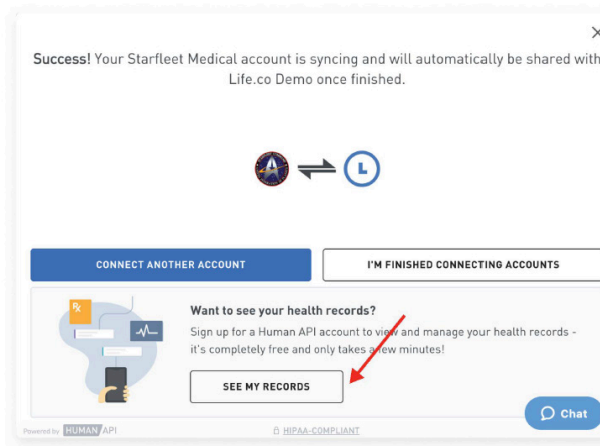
Success! Your Starfleet Medical account is syncing and will automatically be shared with Life.co Demo once finished.

CONNECT ANOTHER ACCOUNT

I'M FINISHED CONNECTING ACCOUNTS

Want to see your health records?

Sign up for a Human API account to view and manage your health records - it's completely free and only takes a few minutes!

SEE MY RECORDS

Powered by HUMAN API

HIPAA-COMPLIANT

Chat